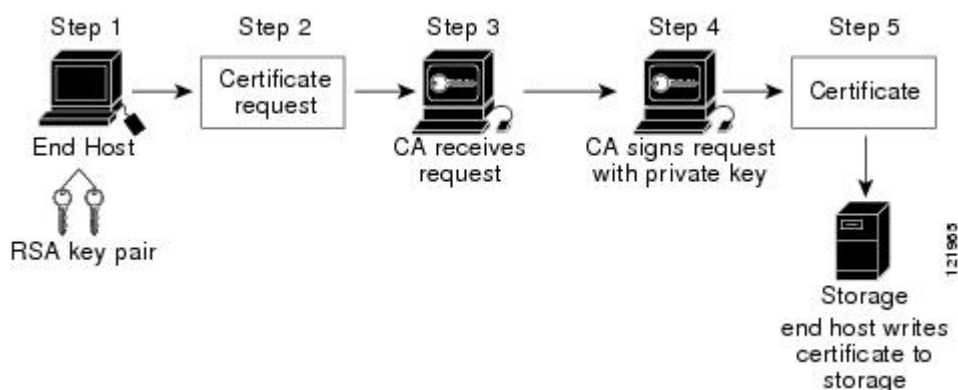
Step 1

End Host

RSA key pair

Step 2

Certificate request

Step 3

CA receives request

Step 4

CA signs request with private key

Step 5

Certificate

Storage

end host writes certificate to storage

121965